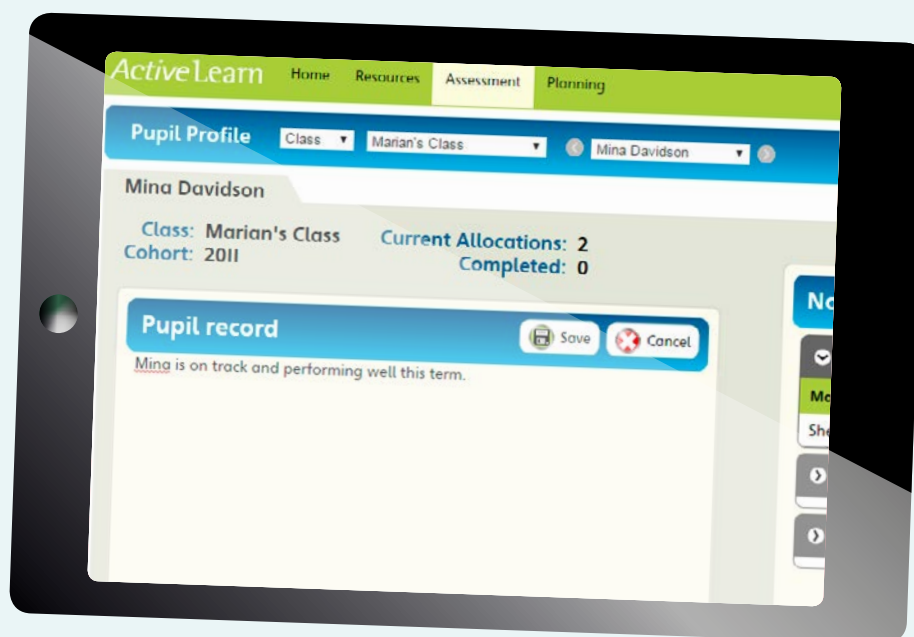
ActiveLearn Home Resources Assessment Planning

Pupil Profile Class Marian's Class Mina Davidson

Mina Davidson

Class: Marian's Class
Cohort: 2011

Current Allocations: 2
Completed: 0

Pupil record Save Cancel

Mina is on track and performing well this term.

No

Ma

She